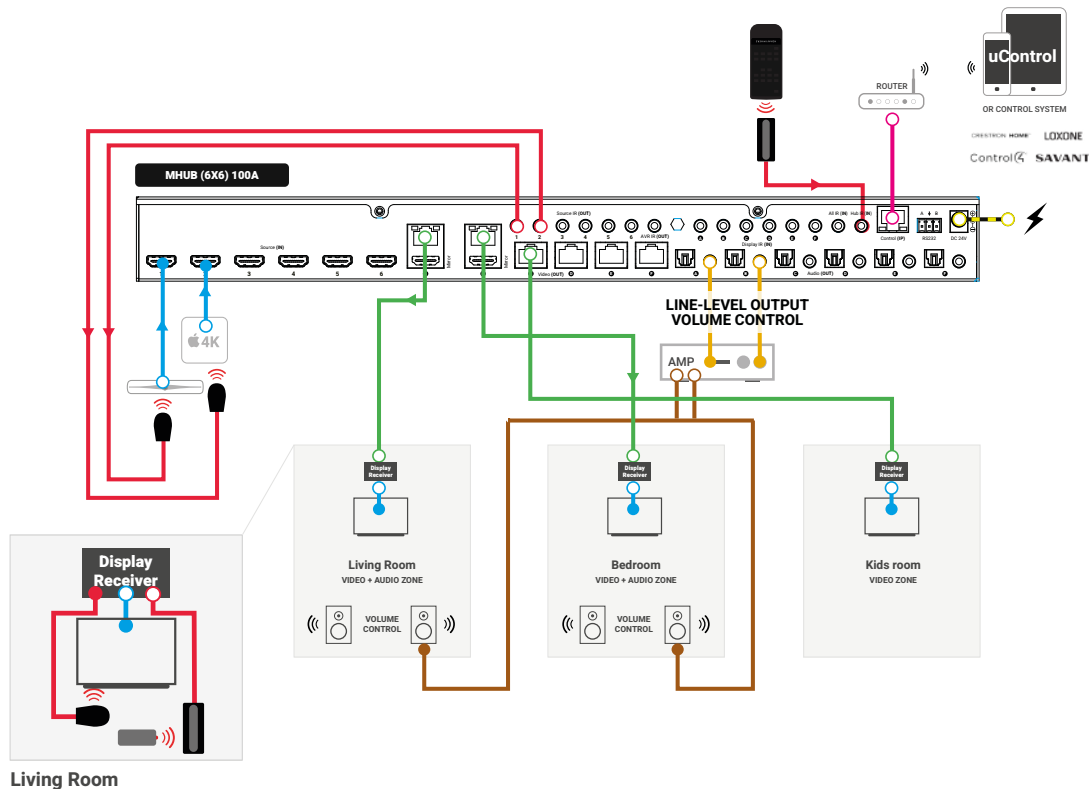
uControl
OR CONTROL SYSTEM
CRESTRON HOME
LOXONE
Control4
SAVANT
ROUTER
MHUB (6X6) 100A
Source (IN)
1 2 3 4 5 6
Source IR (OUT)
1 2 3 4 5 6
AVR IR (OUT)
Display IR (IN)
All IR (IN)
Hub IR (IN)
Control (IP)
RS232
DC 24V
Video (OUT)
Audio (OUT)
4K
LINE-LEVEL OUTPUT
VOLUME CONTROL
AMP
Display Receiver
Living Room
VIDEO + AUDIO ZONE
VOLUME CONTROL
Display Receiver
Bedroom
VIDEO + AUDIO ZONE
VOLUME CONTROL
Display Receiver
Kids room
VIDEO ZONE
Display Receiver
Living Room